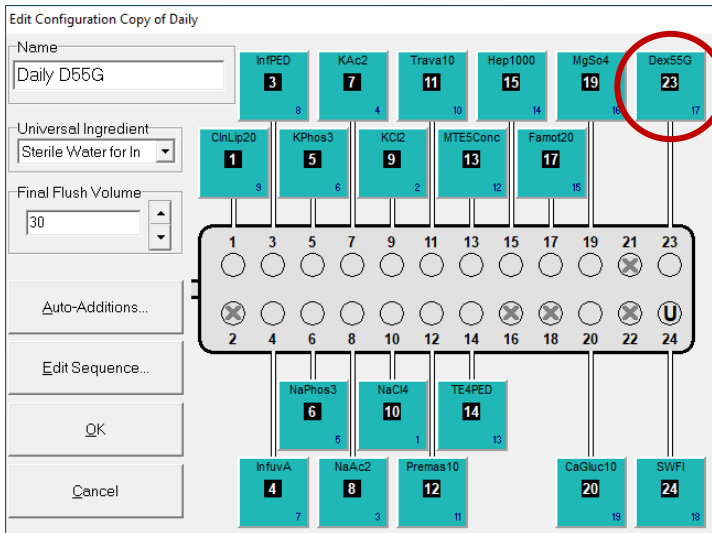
Edit Configuration Copy of Daily

Name
Daily D55G

Universal Ingredient
Sterile Water for In

Final Flush Volume
30

Auto-Additions...

Edit Sequence...

OK

Cancel

InfPED 3 8
KAc2 7 4
Trava10 11 10
Hep1000 15 14
MgSo4 19 16
Dex55G 23 17

ClnLip20 1 9
KPhos3 5 6
KCl2 9 2
MTE5Conc 13 12
Famot20 17 15

1 3 5 7 9 11 13 15 17 19 21 23

2 4 6 8 10 12 14 16 18 20 22 24

U

NaPhos3 6 5
NaCl4 10 1
TE4PED 14 13

InfuvA 4 7
NaAc2 8 3
Premas10 12 11
CaGluc10 20 19
SWFI 24 18